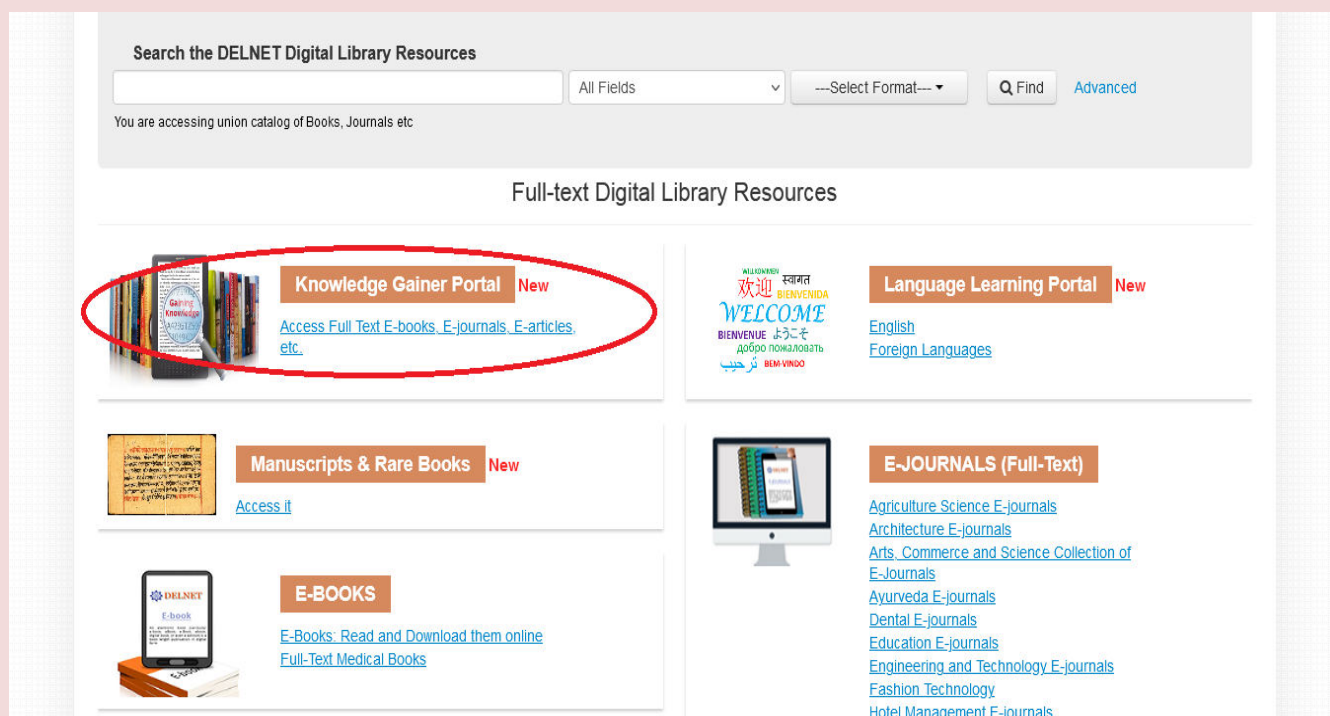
Search the DELNET Digital Library Resources

All Fields

---Select Format---

Find

Advanced

You are accessing union catalog of Books, Journals etc

Full-text Digital Library Resources

Gaining Knowledge

Knowledge Gainer Portal New

Access Full Text E-books, E-journals, E-articles, etc.

WILLKOMMEN स्वागत 欢迎 BIENVENIDA WELCOME BIENVENUE ようこそ добро пожаловать ترحيب BEM-VINDO

Language Learning Portal New

English

Foreign Languages

Manuscripts & Rare Books New

Access it

E-JOURNALS (Full-Text)

Agriculture Science E-journals

Architecture E-journals

Arts, Commerce and Science Collection of E-Journals

Ayurveda E-journals

Dental E-journals

Education E-journals

Engineering and Technology E-journals

Fashion Technology

Hotel Management E-journals

DELNET

E-book

E-BOOKS

E-Books: Read and Download them online

Full-Text Medical Books